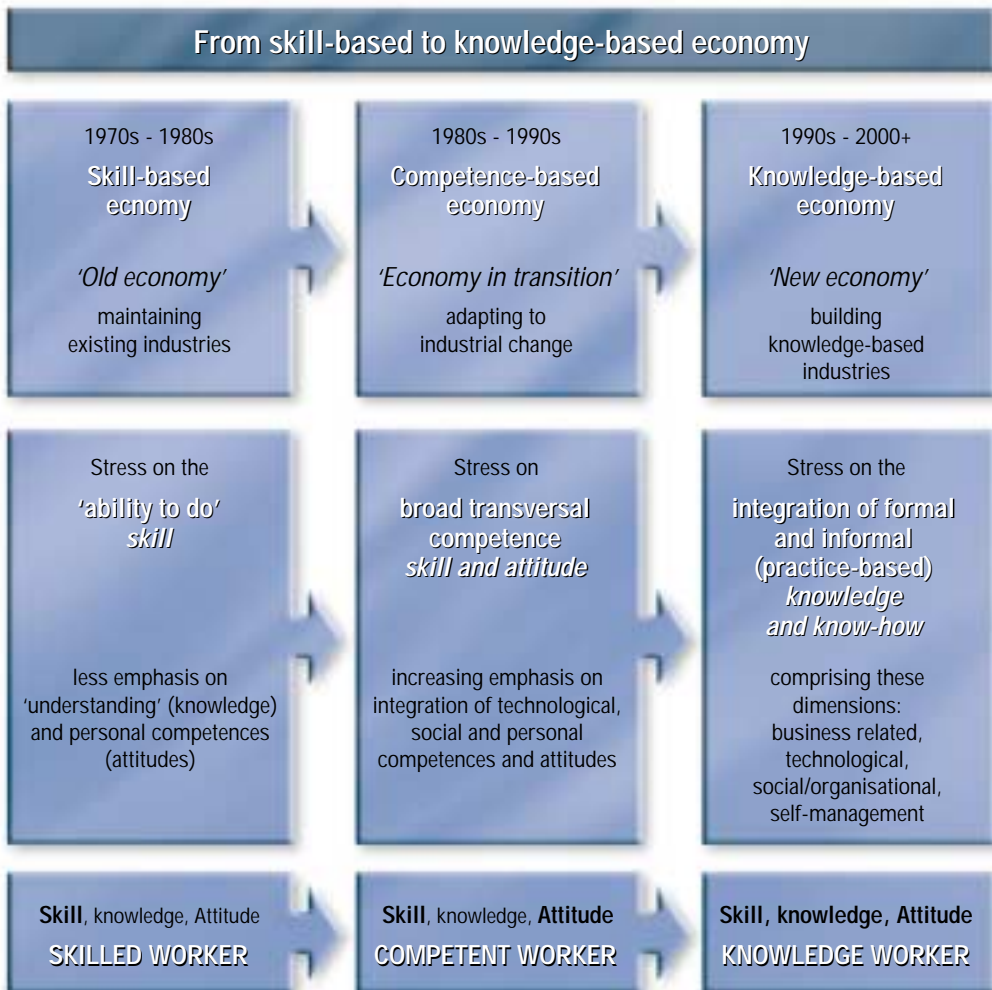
From skill-based to knowledge-based economy

1970s - 1980s
Skill-based ecnomy
'Old economy'
maintaining existing industries

1980s - 1990s
Competence-based economy
'Economy in transition'
adapting to industrial change

1990s - 2000+
Knowledge-based economy
'New economy'
building knowledge-based industries

Stress on the
'ability to do'
*skill*
less emphasis on 'understanding' (knowledge) and personal competences (attitudes)

Stress on
broad transversal competence
*skill and attitude*
increasing emphasis on integration of technological, social and personal competences and attitudes

Stress on the
integration of formal and informal (practice-based)
*knowledge and know-how*
comprising these dimensions: business related, technological, social/organisational, self-management

**Skill**, knowledge, Attitude
SKILLED WORKER

**Skill**, knowledge, **Attitude**
COMPETENT WORKER

**Skill, knowledge, Attitude**
KNOWLEDGE WORKER